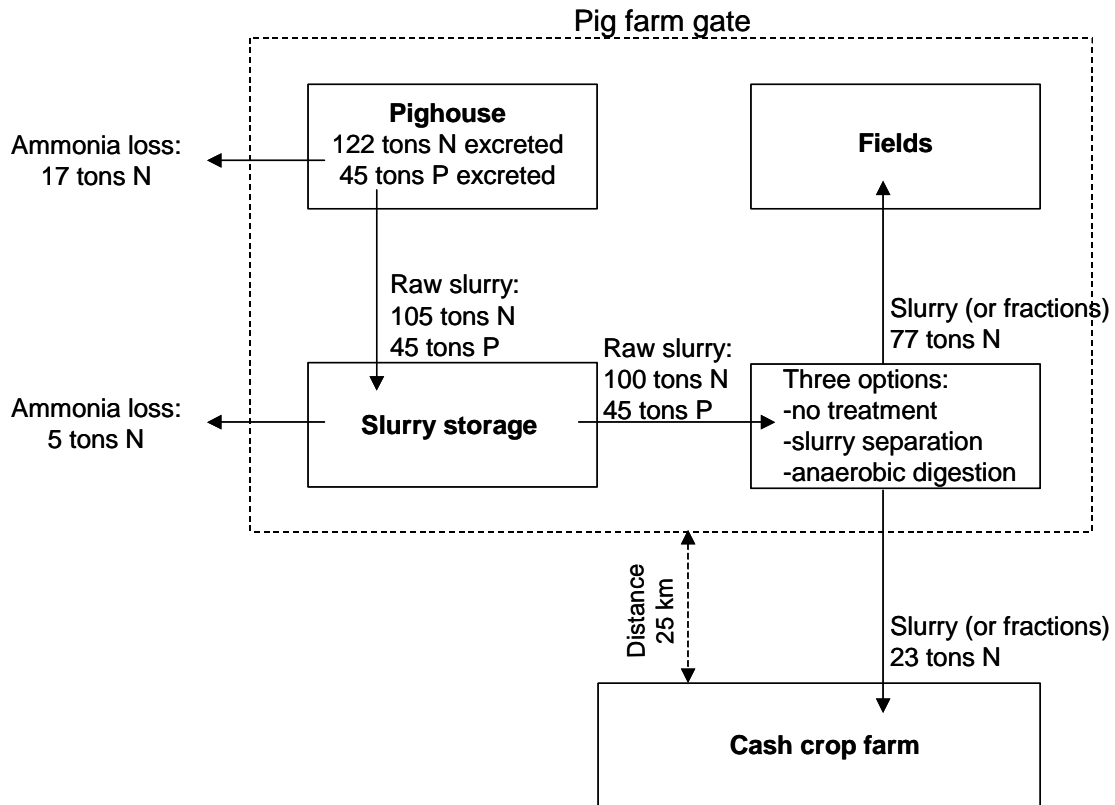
Pig farm gate

Ammonia loss:
17 tons N

**Pighouse**
122 tons N excreted
45 tons P excreted

**Fields**

Raw slurry:
105 tons N
45 tons P

Slurry (or fractions)
77 tons N

Raw slurry:
100 tons N
45 tons P

Ammonia loss:
5 tons N

**Slurry storage**

Three options:
-no treatment
-slurry separation
-anaerobic digestion

Distance
25 km

Slurry (or fractions)
23 tons N

**Cash crop farm**